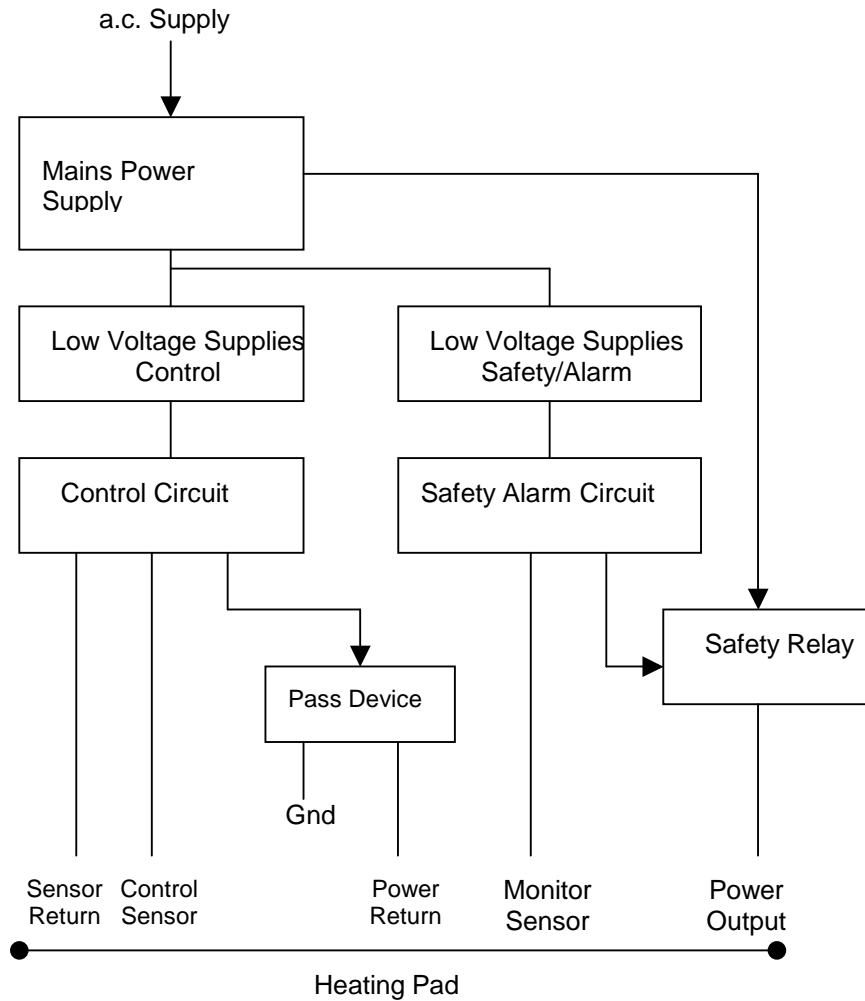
a.c. Supply

Mains Power Supply

Low Voltage Supplies Control

Low Voltage Supplies Safety/Alarm

Control Circuit

Safety Alarm Circuit

Safety Relay

Pass Device

Gnd

Sensor Return

Control Sensor

Power Return

Monitor Sensor

Power Output

Heating Pad